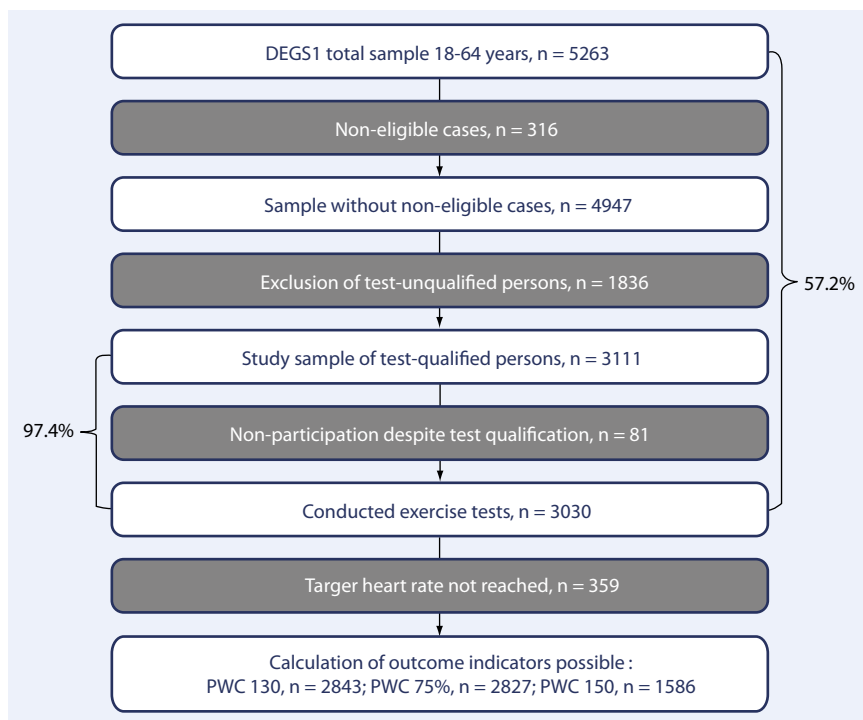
DEGS1 total sample 18-64 years, n = 5263

Non-eligible cases, n = 316

Sample without non-eligible cases, n = 4947

Exclusion of test-unqualified persons, n = 1836

57.2%

Study sample of test-qualified persons, n = 3111

97.4%

Non-participation despite test qualification, n = 81

Conducted exercise tests, n = 3030

Targer heart rate not reached, n = 359

Calculation of outcome indicators possible : PWC 130, n = 2843; PWC 75%, n = 2827; PWC 150, n = 1586